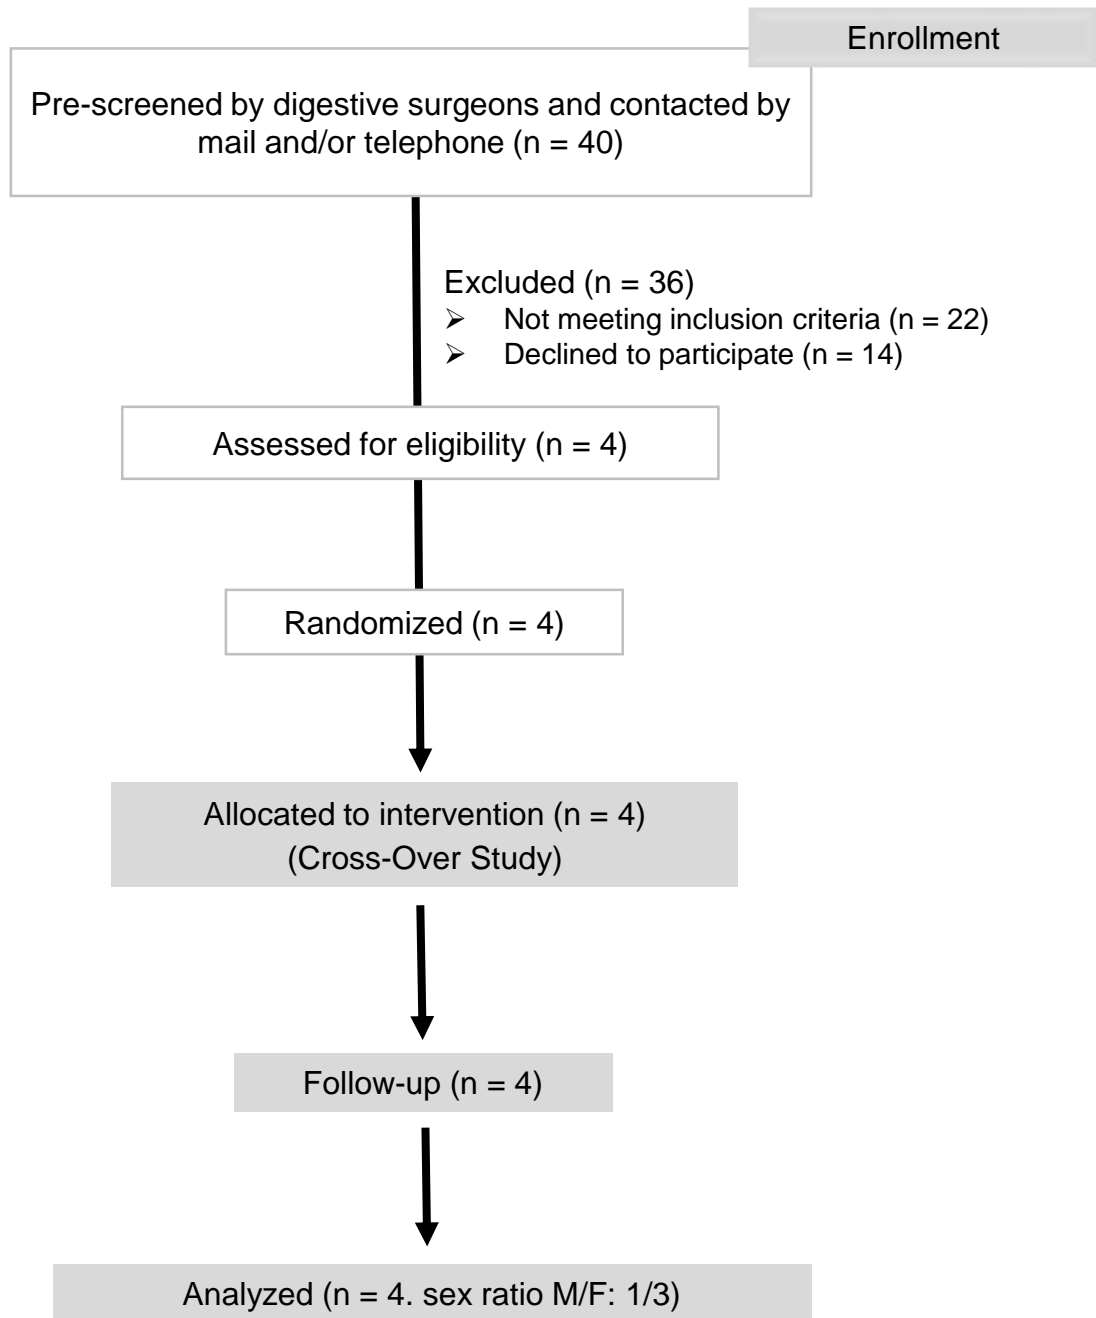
Enrollment

Pre-screened by digestive surgeons and contacted by mail and/or telephone (n = 40)

Excluded (n = 36)
➢ Not meeting inclusion criteria (n = 22)
➢ Declined to participate (n = 14)

Assessed for eligibility (n = 4)

Randomized (n = 4)

Allocated to intervention (n = 4)
(Cross-Over Study)

Follow-up (n = 4)

Analyzed (n = 4. sex ratio M/F: 1/3)